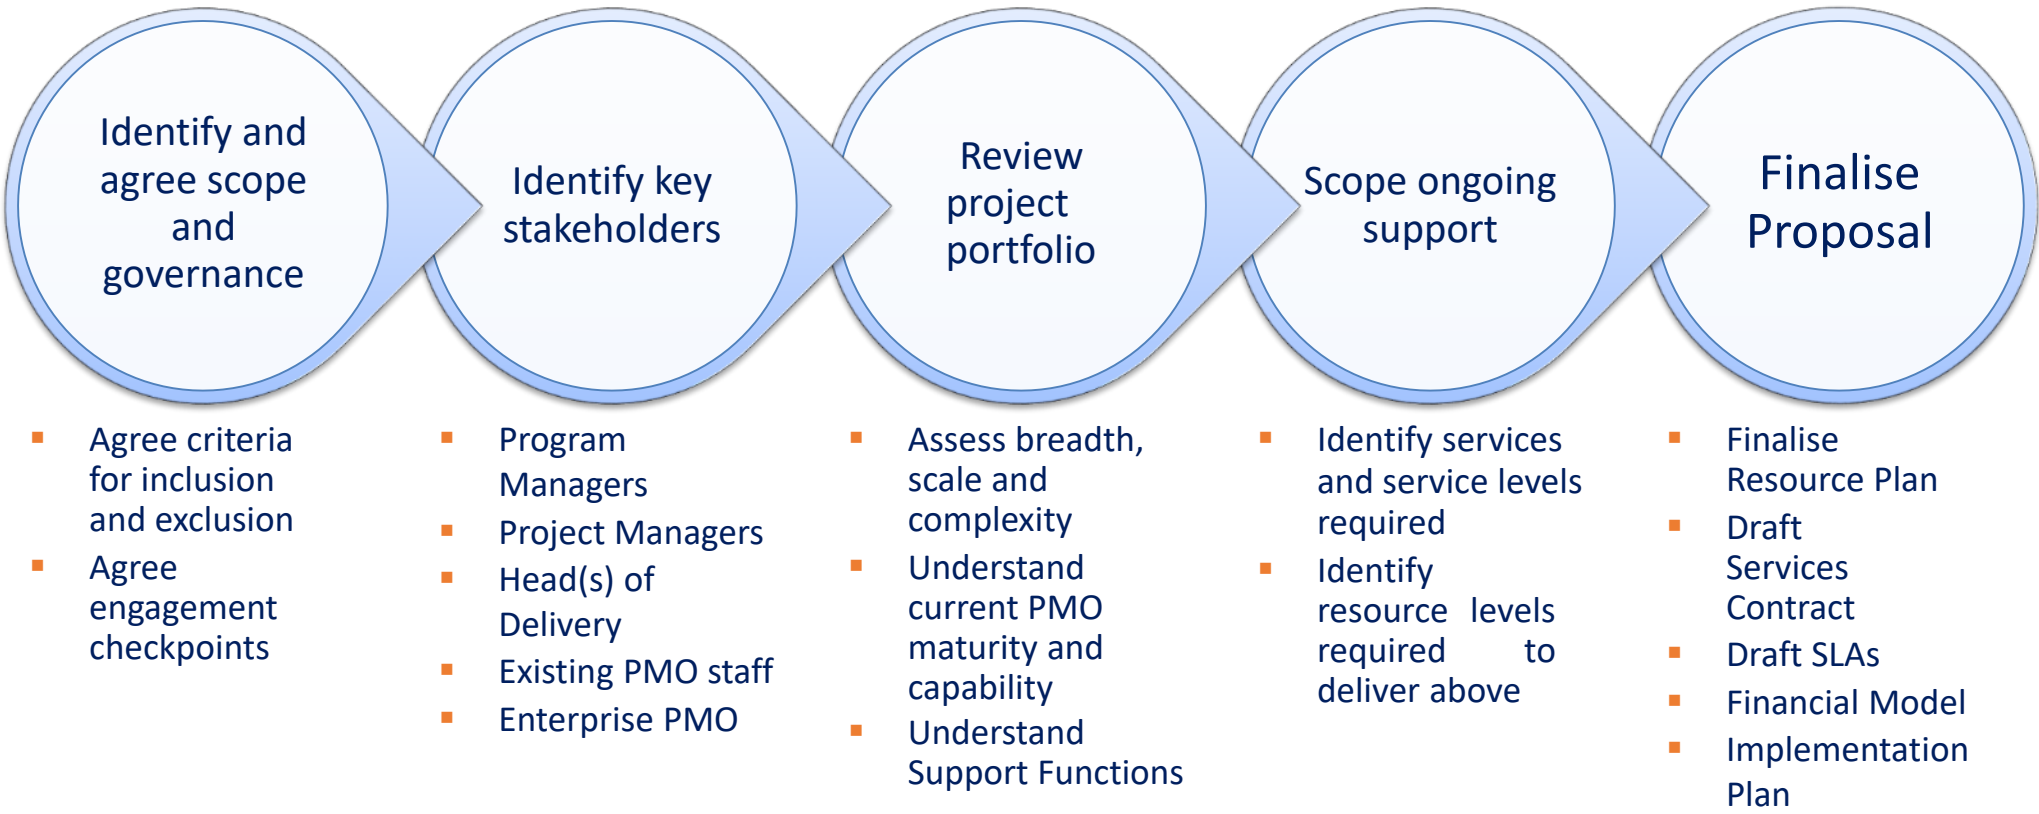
Identify and agree scope and governance

Identify key stakeholders

Review project portfolio

Scope ongoing support

Finalise Proposal

- Agree criteria for inclusion and exclusion
- Agree engagement checkpoints

- Program Managers
- Project Managers
- Head(s) of Delivery
- Existing PMO staff
- Enterprise PMO

- Assess breadth, scale and complexity
- Understand current PMO maturity and capability
- Understand Support Functions

- Identify services and service levels required
- Identify resource levels required to deliver above

- Finalise Resource Plan
- Draft Services Contract
- Draft SLAs
- Financial Model
- Implementation Plan